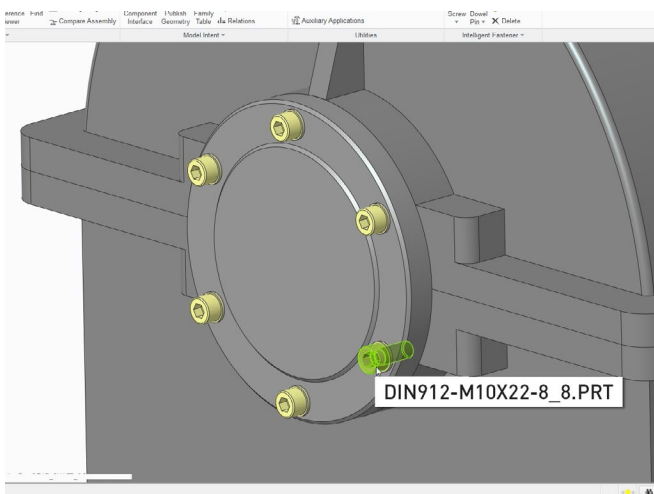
erence Find
iewer
Compare Assembly
Component Interface
Publish Geometry
Family Table
Relations
Auxiliary Applications
Screw
Dowel Pin
Delete
Model Intent
Utilities
Intelligent Fastener
DIN912-M10X22-8_8.PRT